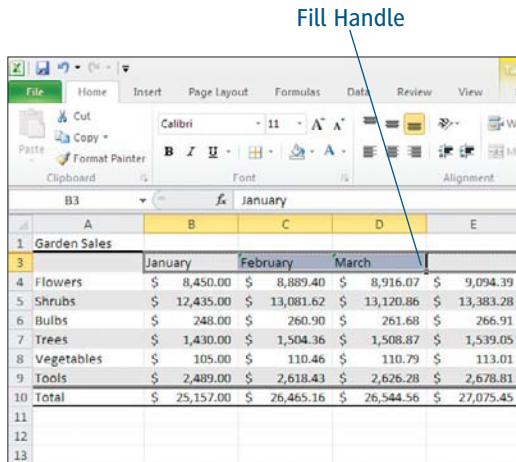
Fill Handle

File | Home | Insert | Page Layout | Formulas | Data | Review | View

Cut
Copy
Paste
Format Painter
Clipboard

Calibri | 11 | A A
B I U
Font

Alignment

B3 | $f_x$ | January

| | A | B | C | D | E |
|---|---|---|---|---|---|
| 1 | Garden Sales | | | | |
| 3 | | January | February | March | |
| 4 | Flowers | \$ 8,450.00 | \$ 8,889.40 | \$ 8,916.07 | \$ 9,094.39 |
| 5 | Shrubs | \$ 12,435.00 | \$ 13,081.62 | \$ 13,120.86 | \$ 13,383.28 |
| 6 | Bulbs | \$ 248.00 | \$ 260.90 | \$ 261.68 | \$ 266.91 |
| 7 | Trees | \$ 1,430.00 | \$ 1,504.36 | \$ 1,508.87 | \$ 1,539.05 |
| 8 | Vegetables | \$ 105.00 | \$ 110.46 | \$ 110.79 | \$ 113.01 |
| 9 | Tools | \$ 2,489.00 | \$ 2,618.43 | \$ 2,626.28 | \$ 2,678.81 |
| 10 | Total | \$ 25,157.00 | \$ 26,465.16 | \$ 26,544.56 | \$ 27,075.45 |
| 11 | | | | | |
| 12 | | | | | |
| 13 | | | | | |